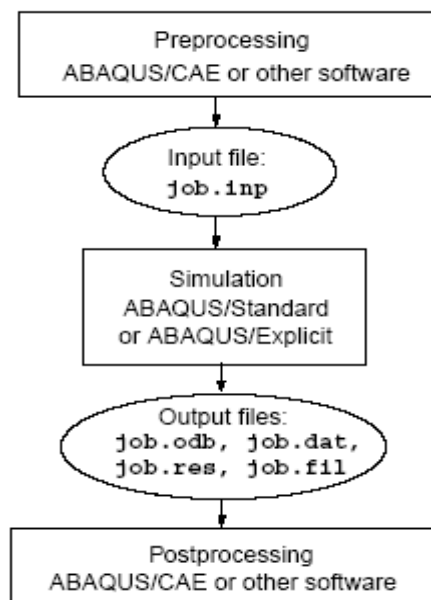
Preprocessing
ABAQUS/CAE or other software

Input file:
job.inp

Simulation
ABAQUS/Standard
or ABAQUS/Explicit

Output files:
job.odb, job.dat,
job.res, job.fil

Postprocessing
ABAQUS/CAE or other software